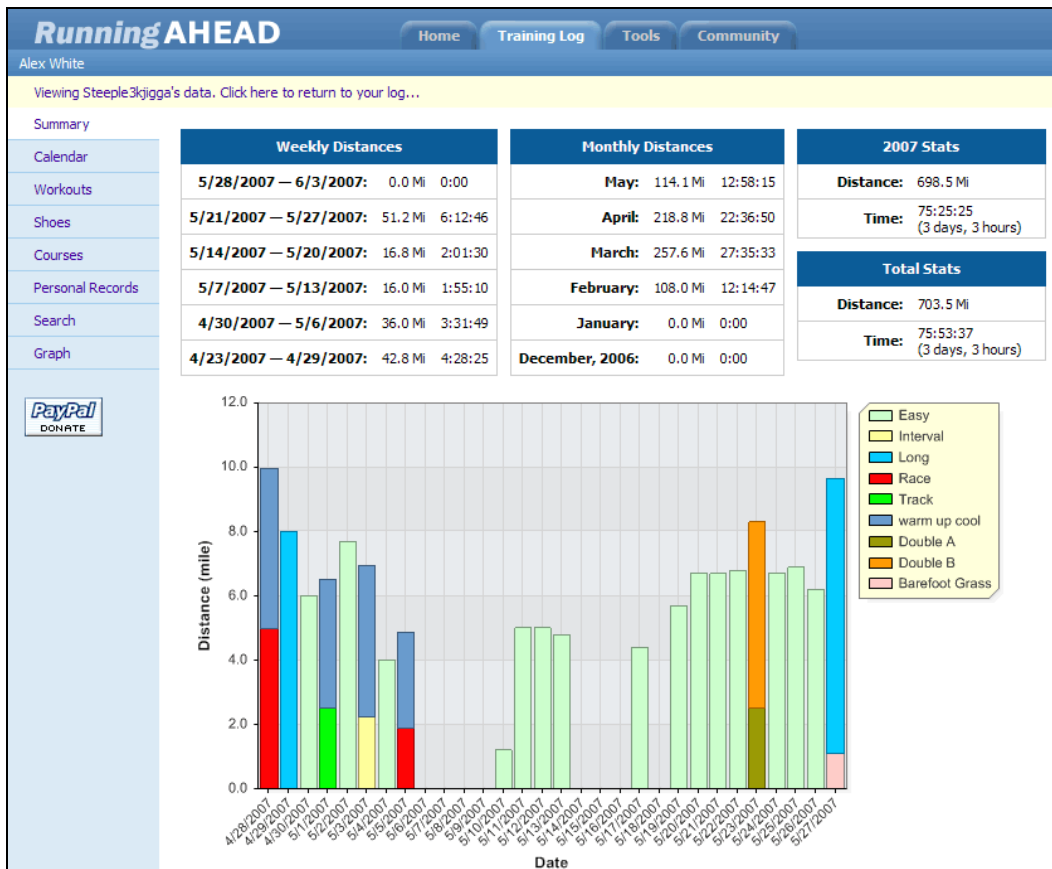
RunningAHEAD

Home | Training Log | Tools | Community

Alex White

Viewing Steeple3kjigga's data. Click here to return to your log...

Summary
Calendar
Workouts
Shoes
Courses
Personal Records
Search
Graph

PayPal DONATE

| Weekly Distances | | |
|---|---|---|
| 5/28/2007 — 6/3/2007: | 0.0 Mi | 0:00 |
| 5/21/2007 — 5/27/2007: | 51.2 Mi | 6:12:46 |
| 5/14/2007 — 5/20/2007: | 16.8 Mi | 2:01:30 |
| 5/7/2007 — 5/13/2007: | 16.0 Mi | 1:55:10 |
| 4/30/2007 — 5/6/2007: | 36.0 Mi | 3:31:49 |
| 4/23/2007 — 4/29/2007: | 42.8 Mi | 4:28:25 |

| Monthly Distances | | |
|---|---|---|
| May: | 114.1 Mi | 12:58:15 |
| April: | 218.8 Mi | 22:36:50 |
| March: | 257.6 Mi | 27:35:33 |
| February: | 108.0 Mi | 12:14:47 |
| January: | 0.0 Mi | 0:00 |
| December, 2006: | 0.0 Mi | 0:00 |

| 2007 Stats | |
|---|---|
| Distance: | 698.5 Mi |
| Time: | 75:25:25 (3 days, 3 hours) |

| Total Stats | |
|---|---|
| Distance: | 703.5 Mi |
| Time: | 75:53:37 (3 days, 3 hours) |

12.0
10.0
8.0
6.0
4.0
2.0
0.0
Distance (mile)

4/28/2007 4/29/2007 4/30/2007 5/1/2007 5/2/2007 5/3/2007 5/4/2007 5/5/2007 5/6/2007 5/7/2007 5/8/2007 5/9/2007 5/10/2007 5/11/2007 5/12/2007 5/13/2007 5/14/2007 5/15/2007 5/16/2007 5/17/2007 5/18/2007 5/19/2007 5/20/2007 5/21/2007 5/22/2007 5/23/2007 5/24/2007 5/25/2007 5/26/2007 5/27/2007
Date

Easy
Interval
Long
Race
Track
warm up cool
Double A
Double B
Barefoot Grass